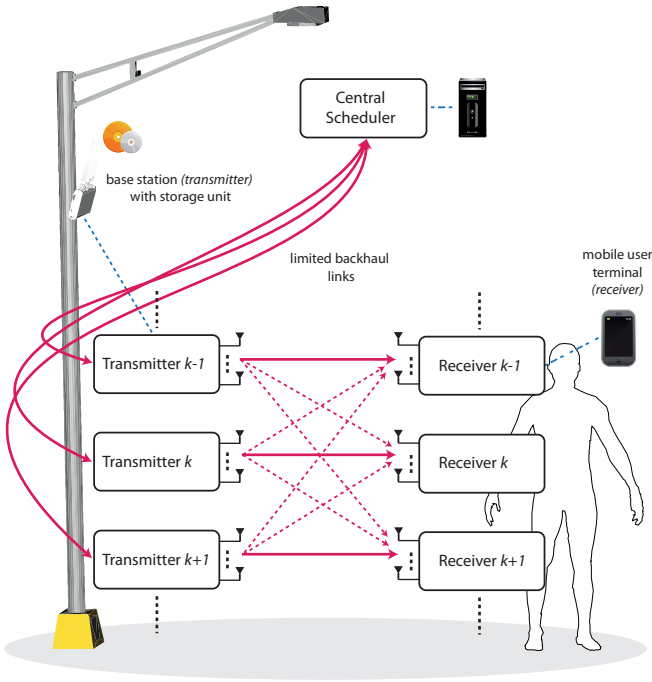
Central Scheduler

base station *(transmitter)* with storage unit

limited backhaul links

mobile user terminal *(receiver)*

Transmitter *k-1*

Transmitter *k*

Transmitter *k+1*

Receiver *k-1*

Receiver *k*

Receiver *k+1*